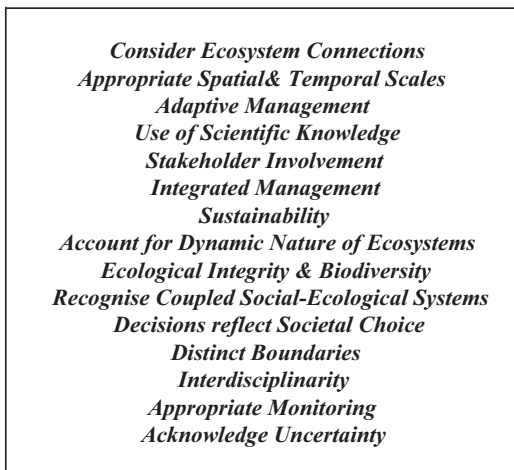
Consider Ecosystem Connections
Appropriate Spatial& Temporal Scales
Adaptive Management
Use of Scientific Knowledge
Stakeholder Involvement
Integrated Management
Sustainability
Account for Dynamic Nature of Ecosystems
Ecological Integrity & Biodiversity
Recognise Coupled Social-Ecological Systems
Decisions reflect Societal Choice
Distinct Boundaries
Interdisciplinarity
Appropriate Monitoring
Acknowledge Uncertainty